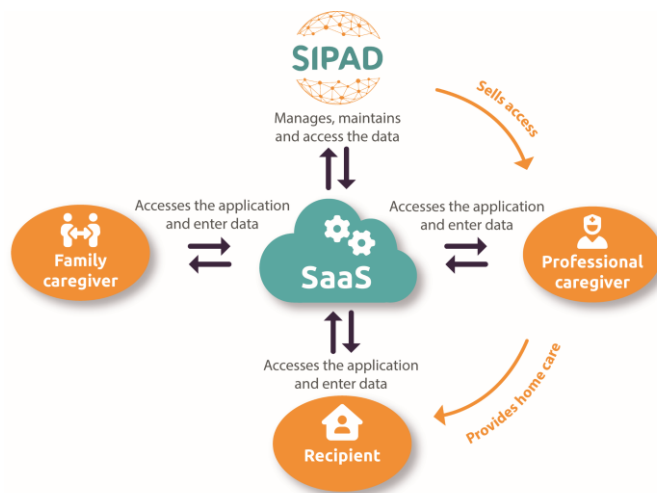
SIPAD

Manages, maintains and access the data

Sells access

Accesses the application and enter data

Family caregiver

SaaS

Accesses the application and enter data

Professional caregiver

Accesses the application and enter data

Provides home care

Recipient